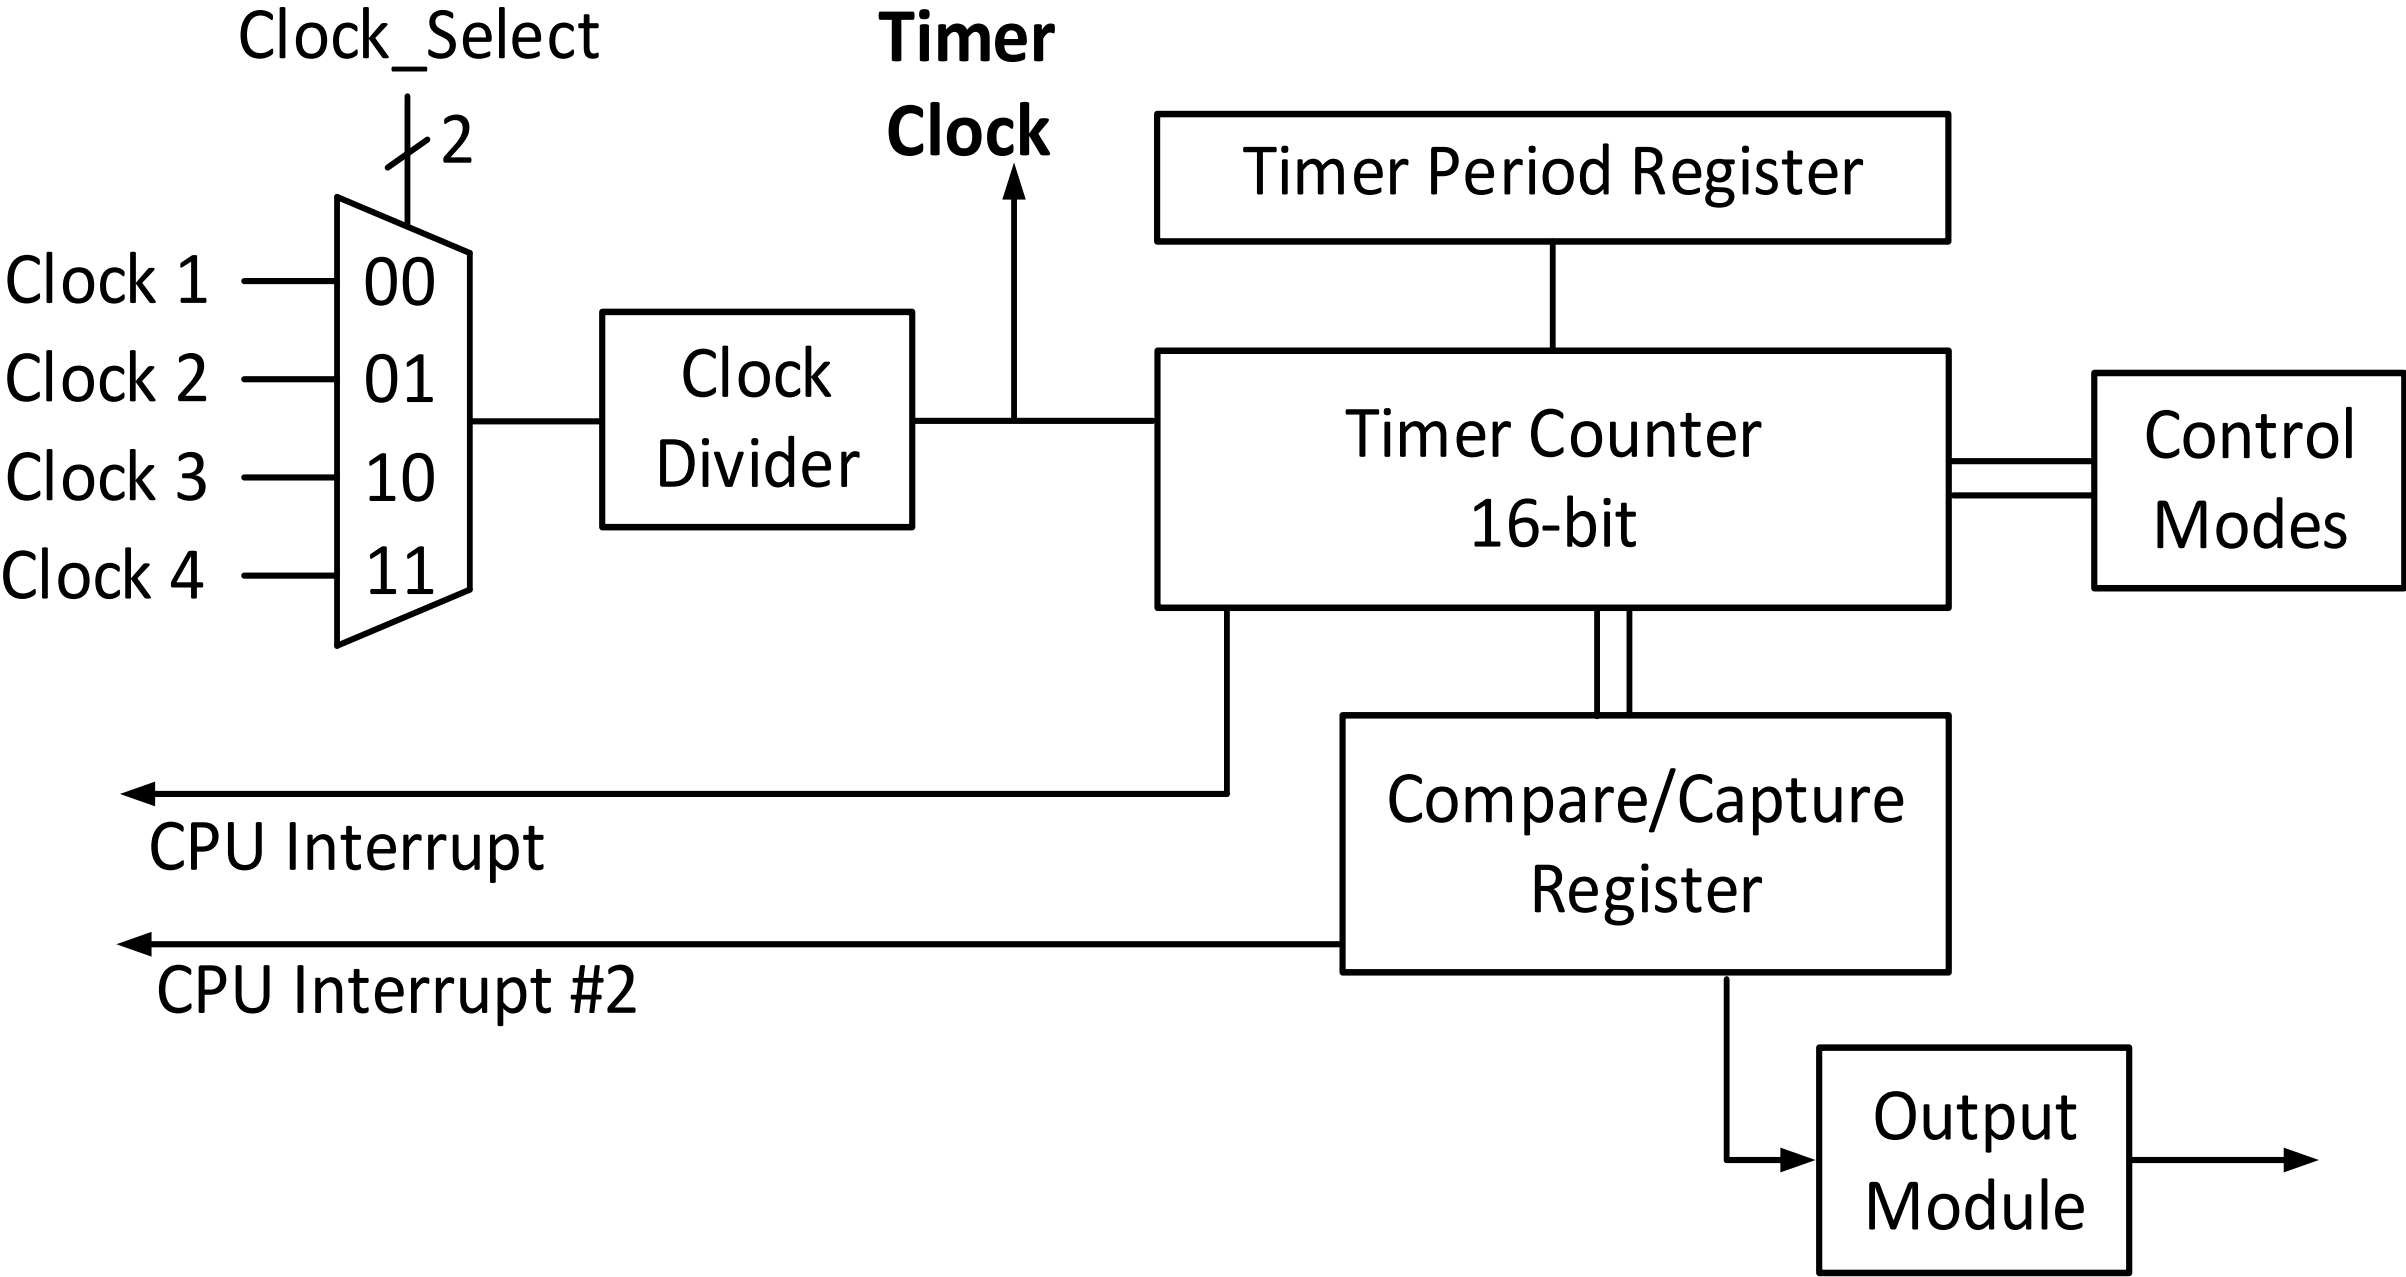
Clock_Select

2

Timer Clock

Timer Period Register

Clock 1
Clock 2
Clock 3
Clock 4

00
01
10
11

Clock Divider

Timer Counter 16-bit

Control Modes

CPU Interrupt

Compare/Capture Register

CPU Interrupt #2

Output Module